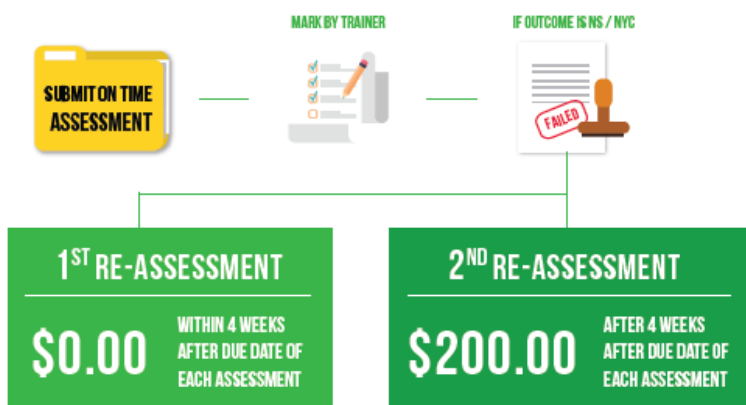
SUBMIT ON TIME ASSESSMENT

MARK BY TRAINER

IF OUTCOME IS NS / NYC

FAILED

1$^{ST}$ RE-ASSESSMENT

$0.00

WITHIN 4 WEEKS AFTER DUE DATE OF EACH ASSESSMENT

2$^{ND}$ RE-ASSESSMENT

$200.00

AFTER 4 WEEKS AFTER DUE DATE OF EACH ASSESSMENT